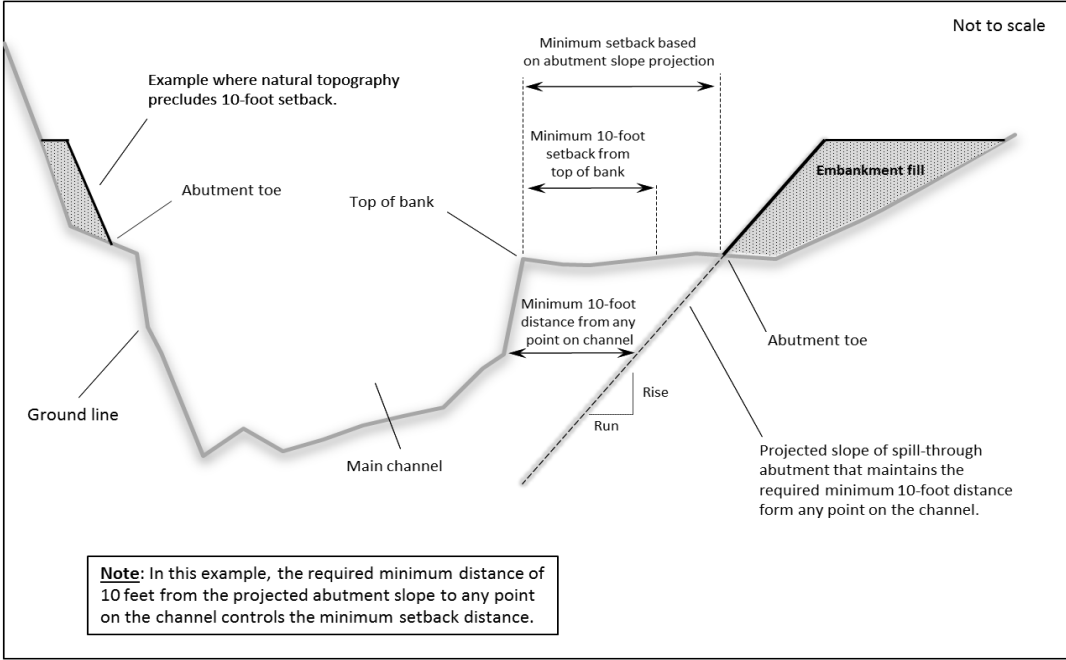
Not to scale

Minimum setback based on abutment slope projection

Example where natural topography precludes 10-foot setback.

Minimum 10-foot setback from top of bank

Embankment fill

Abutment toe

Top of bank

Minimum 10-foot distance from any point on channel

Abutment toe

Rise

Run

Ground line

Main channel

Projected slope of spill-through abutment that maintains the required minimum 10-foot distance form any point on the channel.

Note: In this example, the required minimum distance of 10 feet from the projected abutment slope to any point on the channel controls the minimum setback distance.